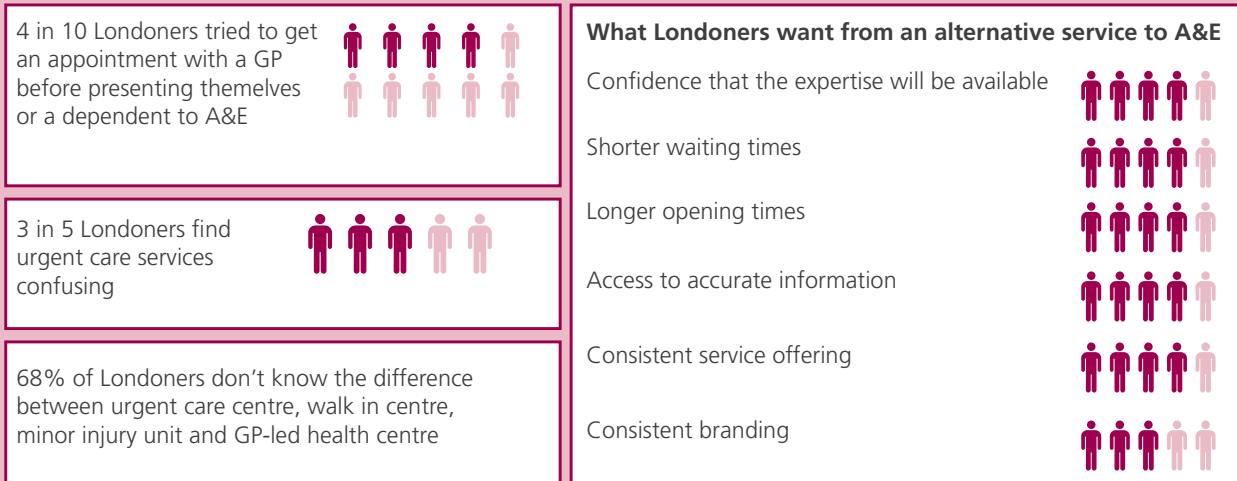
4 in 10 Londoners tried to get an appointment with a GP before presenting themselves or a dependent to A&E

3 in 5 Londoners find urgent care services confusing

68% of Londoners don’t know the difference between urgent care centre, walk in centre, minor injury unit and GP-led health centre

**What Londoners want from an alternative service to A&E**

Confidence that the expertise will be available

Shorter waiting times

Longer opening times

Access to accurate information

Consistent service offering

Consistent branding